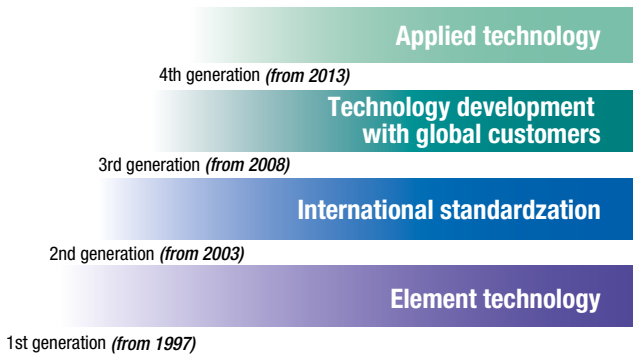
Applied technology

4th generation (from 2013)

Technology development with global customers

3rd generation (from 2008)

International standardzation

2nd generation (from 2003)

Element technology

1st generation (from 1997)